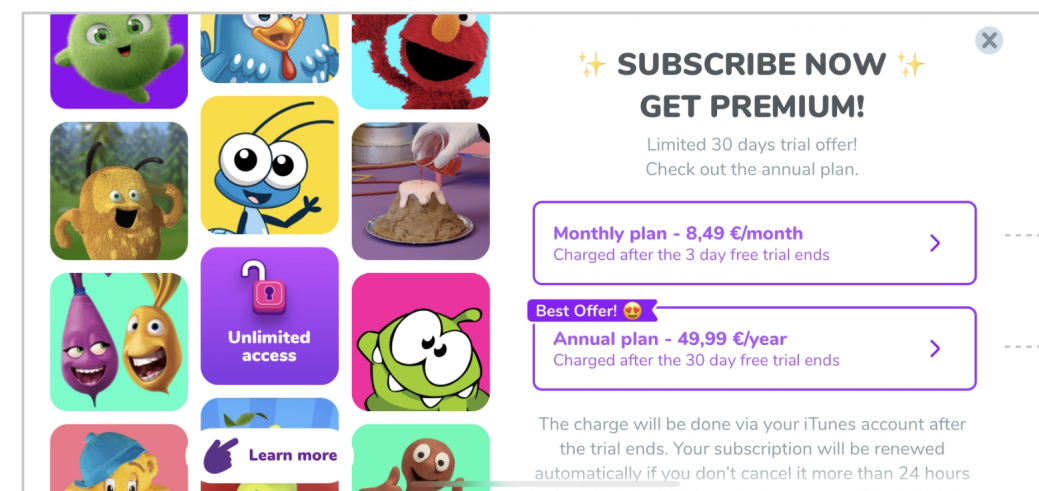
Unlimited access

Learn more

✨ SUBSCRIBE NOW ✨
GET PREMIUM!

Limited 30 days trial offer!
Check out the annual plan.

Monthly plan - 8,49 €/month
Charged after the 3 day free trial ends

Best Offer! 😍

Annual plan - 49,99 €/year
Charged after the 30 day free trial ends

The charge will be done via your iTunes account after the trial ends. Your subscription will be renewed automatically if you don't cancel it more than 24 hours